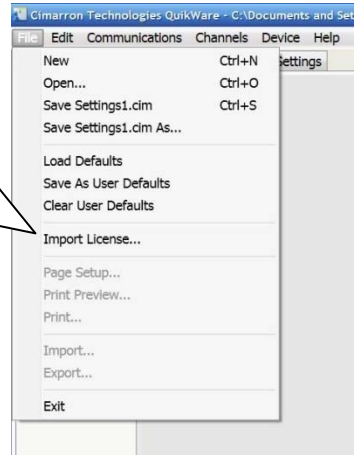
Cimarron Technologies QuikWare - C:\Documents and Set

File Edit Communications Channels Device Help

New Ctrl+N

Open... Ctrl+O

Save Settings1.cim Ctrl+S

Save Settings1.cim As...

Load Defaults

Save As User Defaults

Clear User Defaults

Import License...

Page Setup...

Print Preview...

Print...

Import...

Export...

Exit

ettings